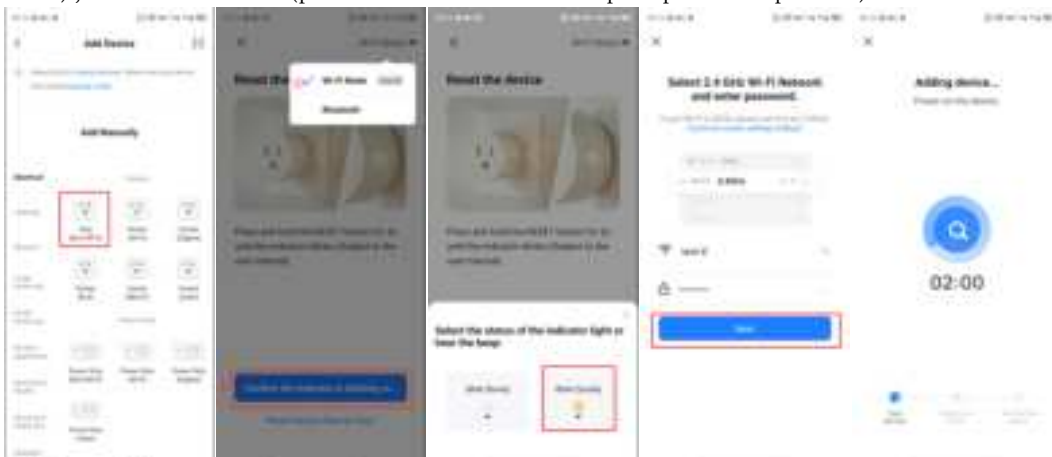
Add Device

Add Manually

Reset the

Wi-Fi Mode

Bluetooth

Reset the device

Select the status of the indicator light or hear the beep:

Blink Slowly

Blink Quickly

Select 2.4 GHz Wi-Fi Network and enter password.

Next

Adding device...

02:00